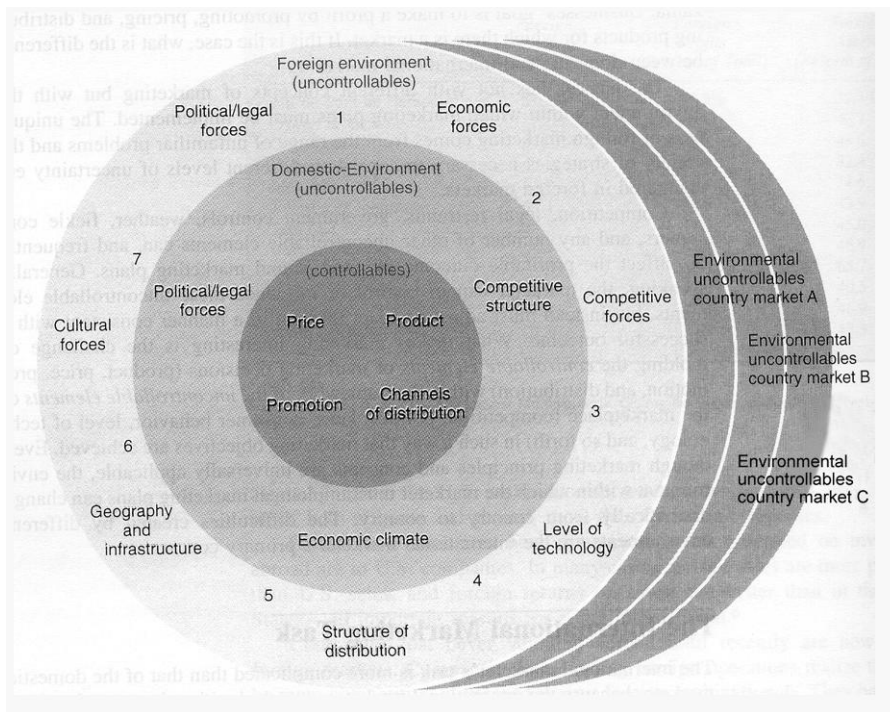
Foreign environment (uncontrollables)

Political/legal forces

1

Economic forces

Domestic-Environment (uncontrollables)

2

7

(controllables)

Political/legal forces

Competitive structure

Competitive forces

Environmental uncontrollables country market A

Environmental uncontrollables country market B

Environmental uncontrollables country market C

Cultural forces

Price

Product

Promotion

Channels of distribution

3

6

Geography and infrastructure

Economic climate

Level of technology

4

5

Structure of distribution

The International Marketing Task